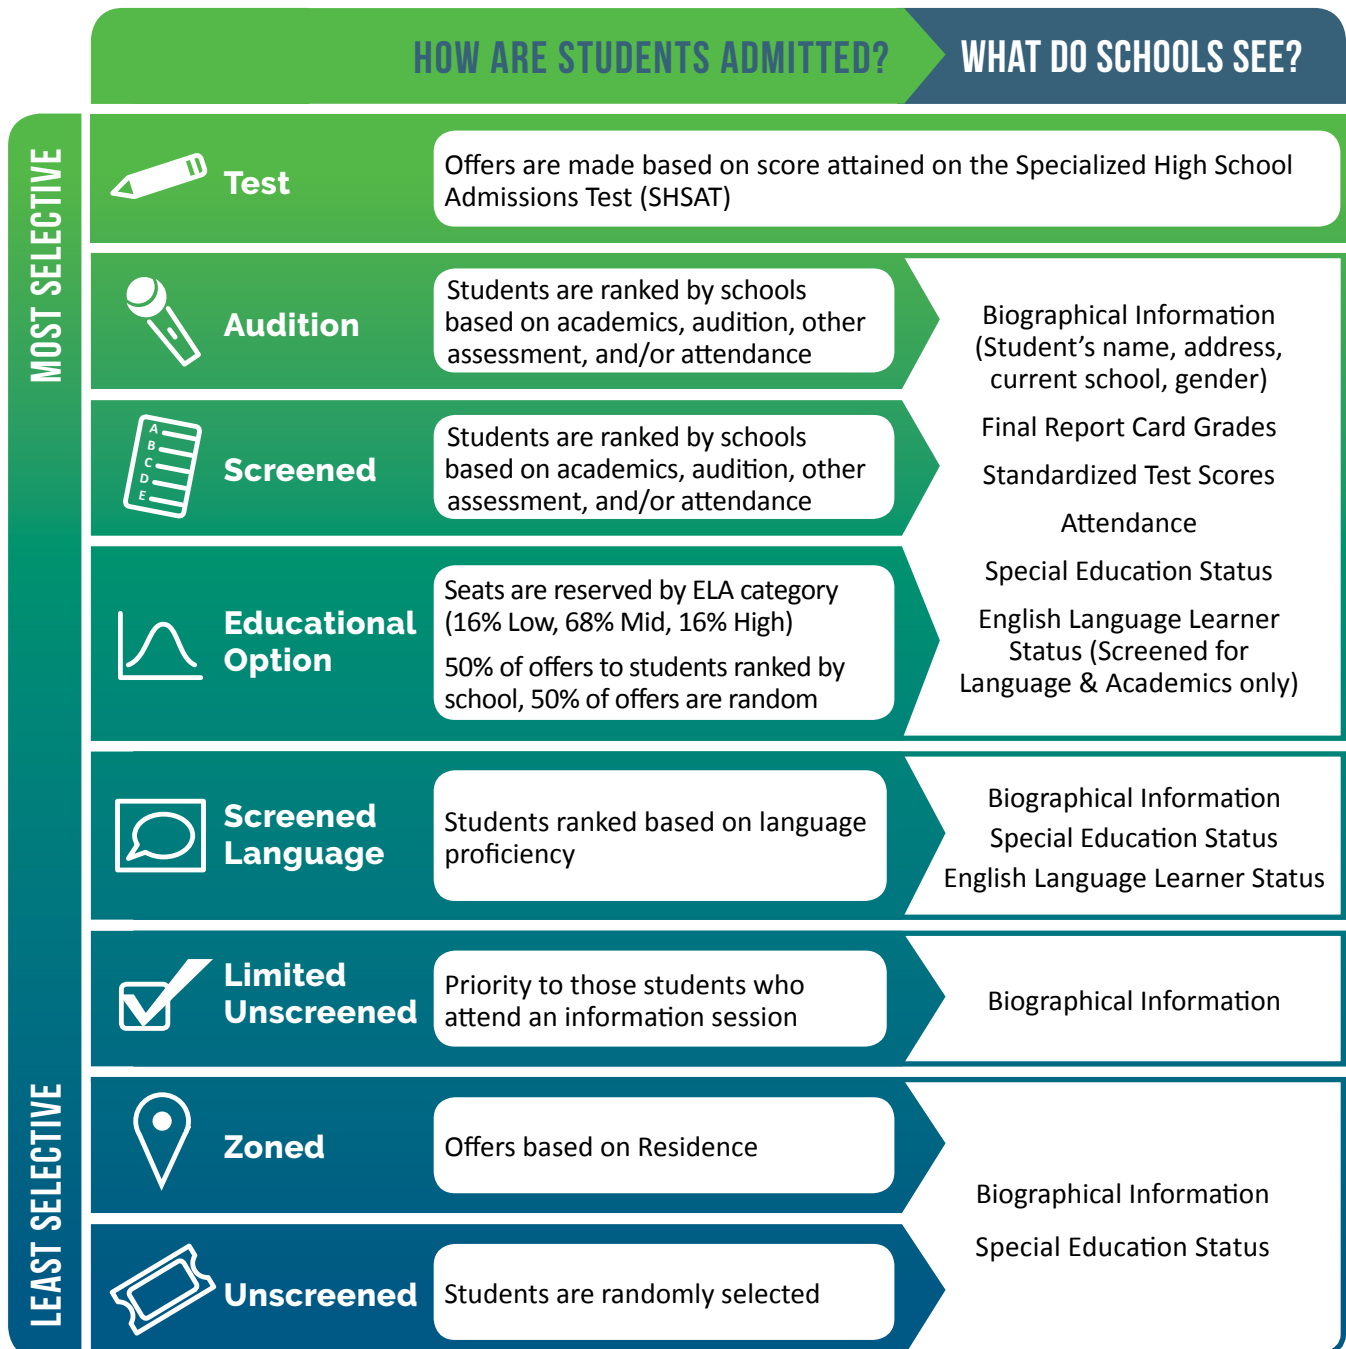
HOW ARE STUDENTS ADMITTED? WHAT DO SCHOOLS SEE?

MOST SELECTIVE

LEAST SELECTIVE

| HOW ARE STUDENTS ADMITTED? | | WHAT DO SCHOOLS SEE? |
|---|---|---|
| Test | Offers are made based on score attained on the Specialized High School Admissions Test (SHSAT) | |
| Audition | Students are ranked by schools based on academics, audition, other assessment, and/or attendance | Biographical Information (Student's name, address, current school, gender) Final Report Card Grades Standardized Test Scores Attendance Special Education Status English Language Learner Status (Screened for Language & Academics only) |
| Screened | Students are ranked by schools based on academics, audition, other assessment, and/or attendance | |
| Educational Option | Seats are reserved by ELA category (16% Low, 68% Mid, 16% High) 50% of offers to students ranked by school, 50% of offers are random | |
| Screened Language | Students ranked based on language proficiency | Biographical Information Special Education Status English Language Learner Status |
| Limited Unscreened | Priority to those students who attend an information session | Biographical Information |
| Zoned | Offers based on Residence | Biographical Information Special Education Status |
| Unscreened | Students are randomly selected | |

A B C D E